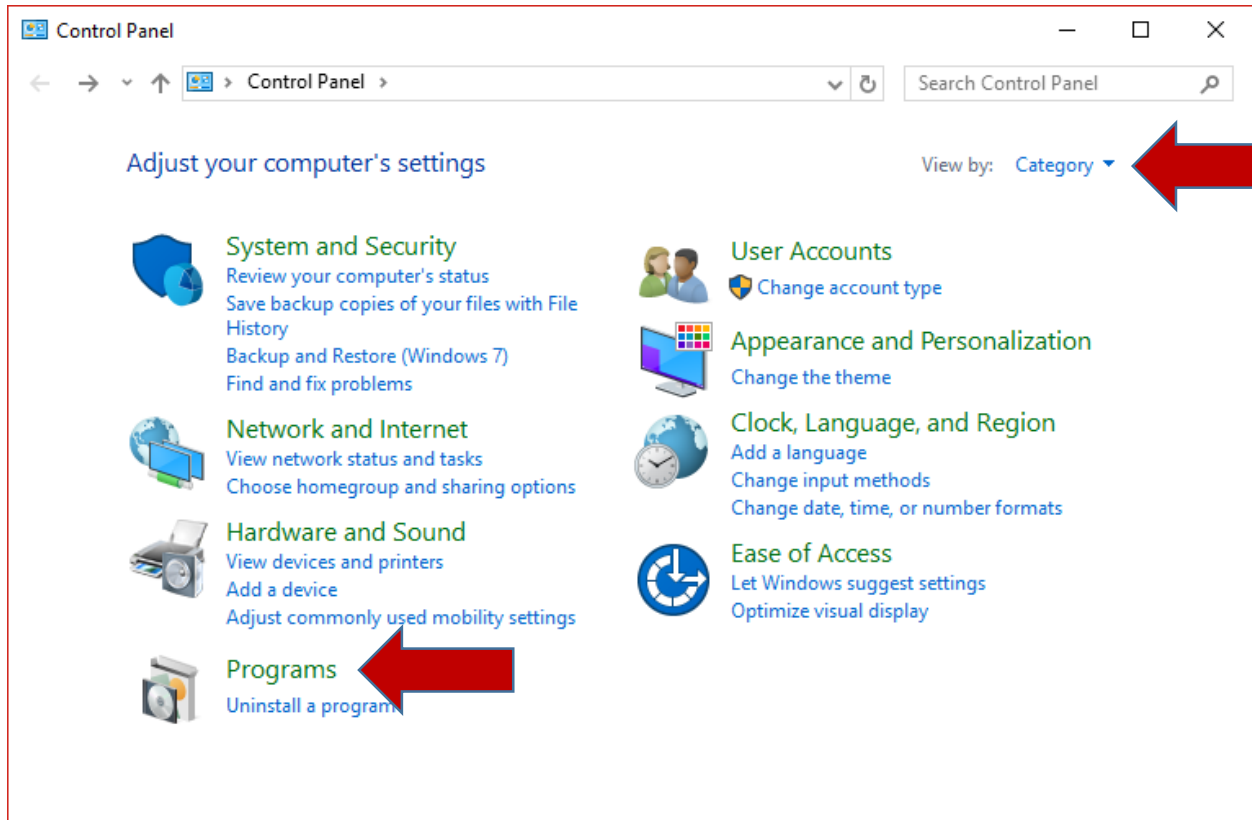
Control Panel

Control Panel

Search Control Panel

Adjust your computer's settings

View by: Category

System and Security
Review your computer's status
Save backup copies of your files with File History
Backup and Restore (Windows 7)
Find and fix problems

Network and Internet
View network status and tasks
Choose homegroup and sharing options

Hardware and Sound
View devices and printers
Add a device
Adjust commonly used mobility settings

Programs
Uninstall a program

User Accounts
Change account type

Appearance and Personalization
Change the theme

Clock, Language, and Region
Add a language
Change input methods
Change date, time, or number formats

Ease of Access
Let Windows suggest settings
Optimize visual display